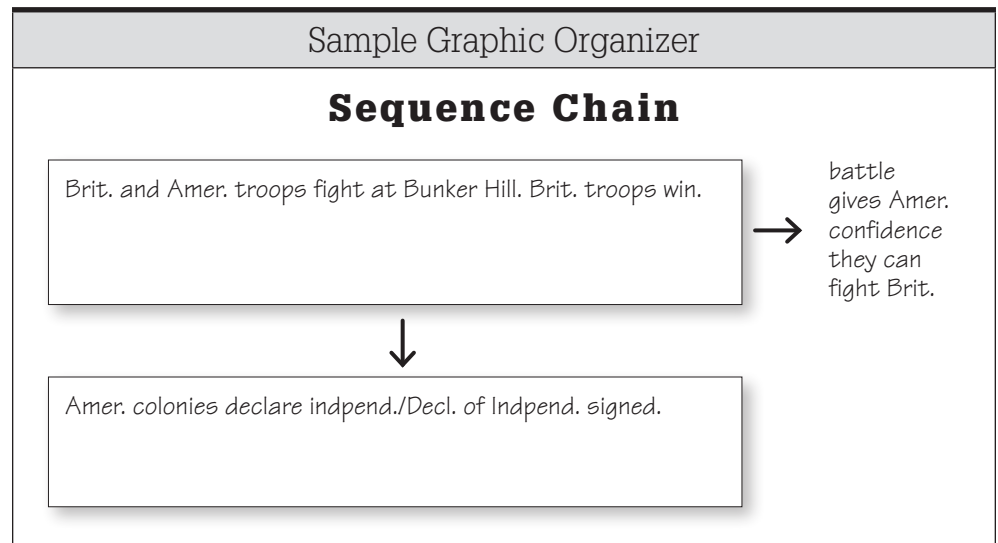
Sample Graphic Organizer

Sequence Chain

Brit. and Amer. troops fight at Bunker Hill. Brit. troops win.

battle gives Amer. confidence they can fight Brit.

Amer. colonies declare indpend./Decl. of Indpend. signed.